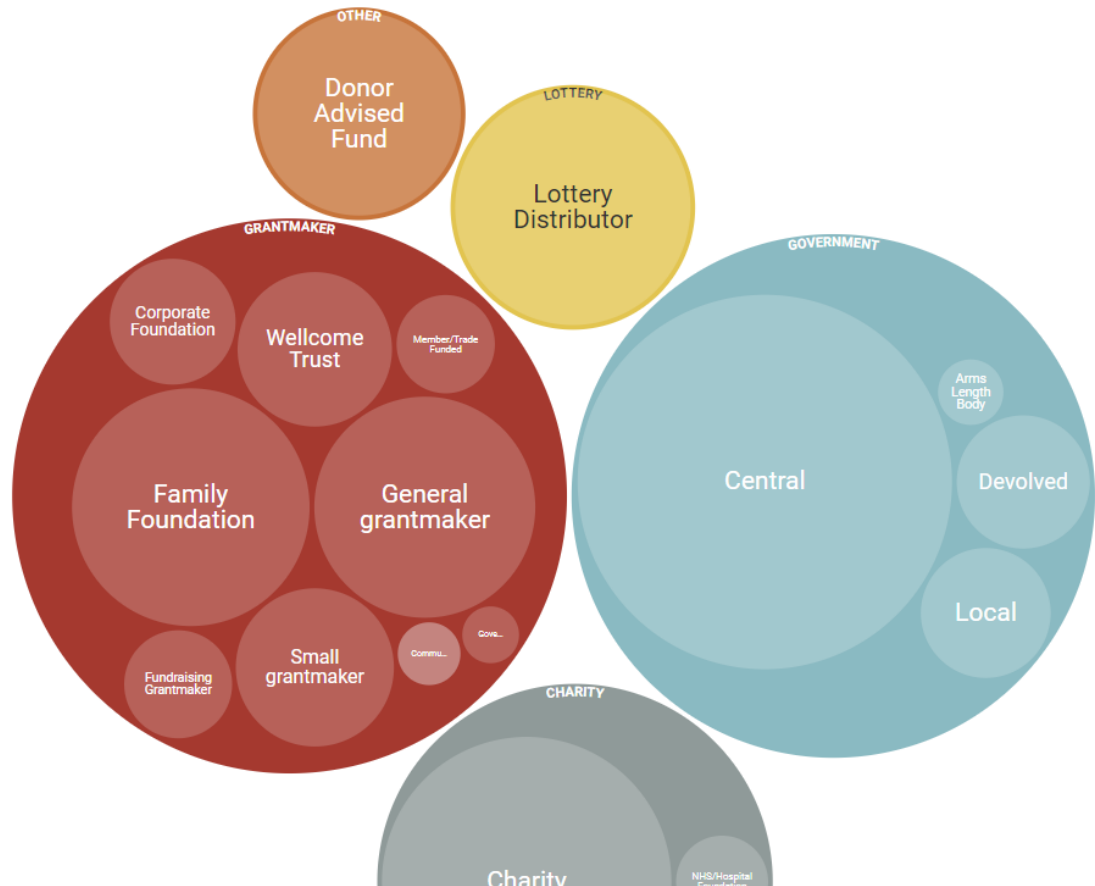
OTHER
Donor Advised Fund

LOTTERY
Lottery Distributor

GRANTMAKER
Corporate Foundation
Wellcome Trust
Member/Trade Funded
Family Foundation
General grantmaker
Fundraising Grantmaker
Small grantmaker
Commu...
Gove...

GOVERNMENT
Central
Arms Length Body
Devolved
Local

CHARITY
Charity
NHS/Hospital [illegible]